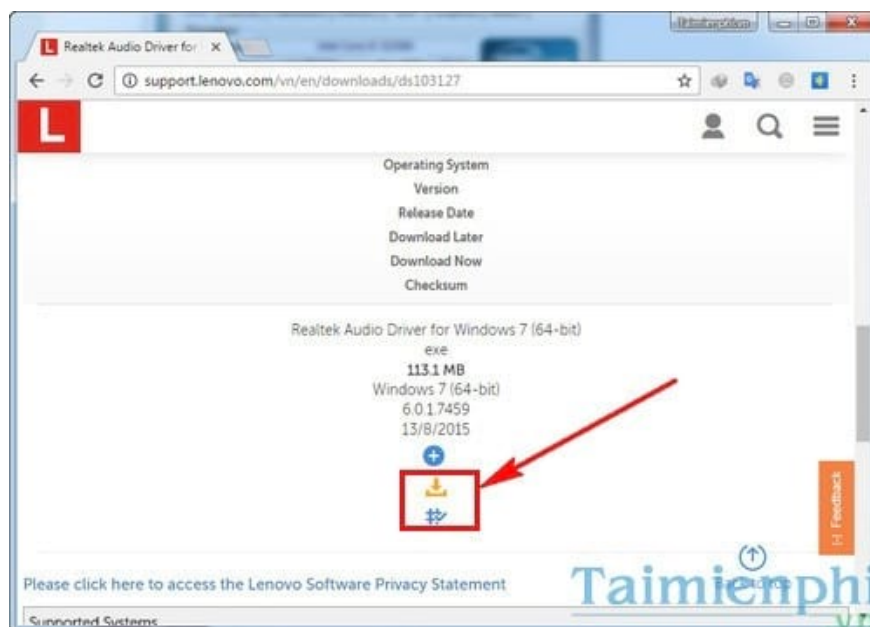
Realtek Audio Driver for ×

support.lenovo.com/vn/en/downloads/ds103127

L

Operating System
Version
Release Date
Download Later
Download Now
Checksum

Realtek Audio Driver for Windows 7 (64-bit)
exe
113.1 MB
Windows 7 (64-bit)
6.0.1.7459
13/8/2015

Feedback

Please click here to access the Lenovo Software Privacy Statement

Taimienphi

Supported Systems